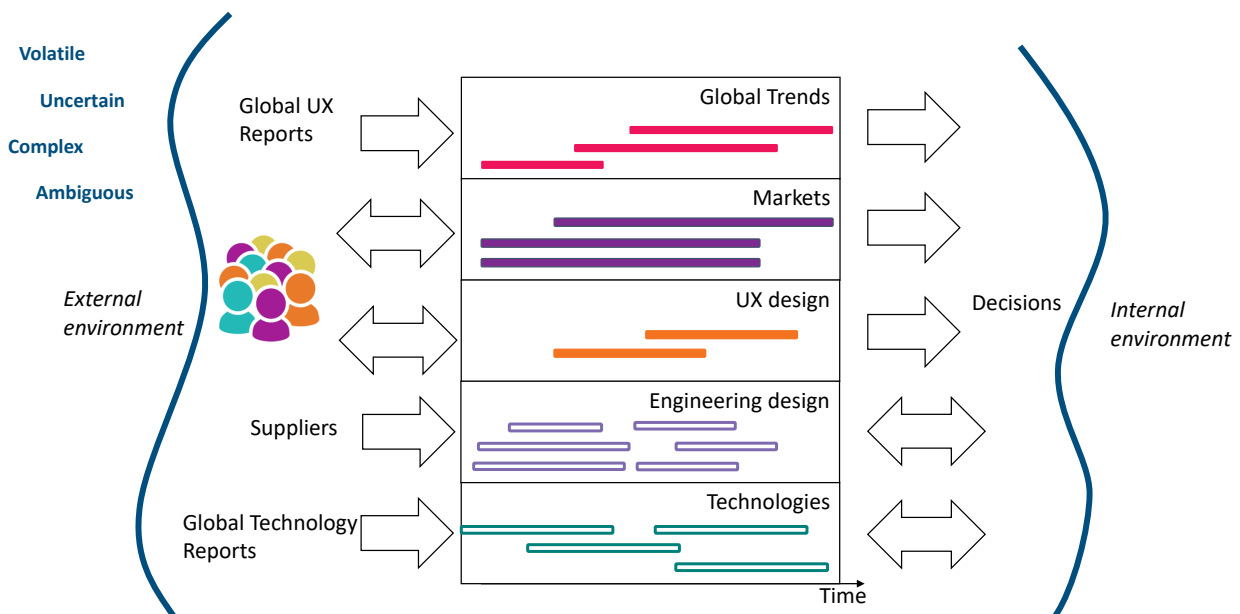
Volatile

Uncertain

Complex

Ambiguous

External environment

Global UX Reports

Suppliers

Global Technology Reports

Global Trends

Markets

UX design

Engineering design

Technologies

Time

Decisions

Internal environment